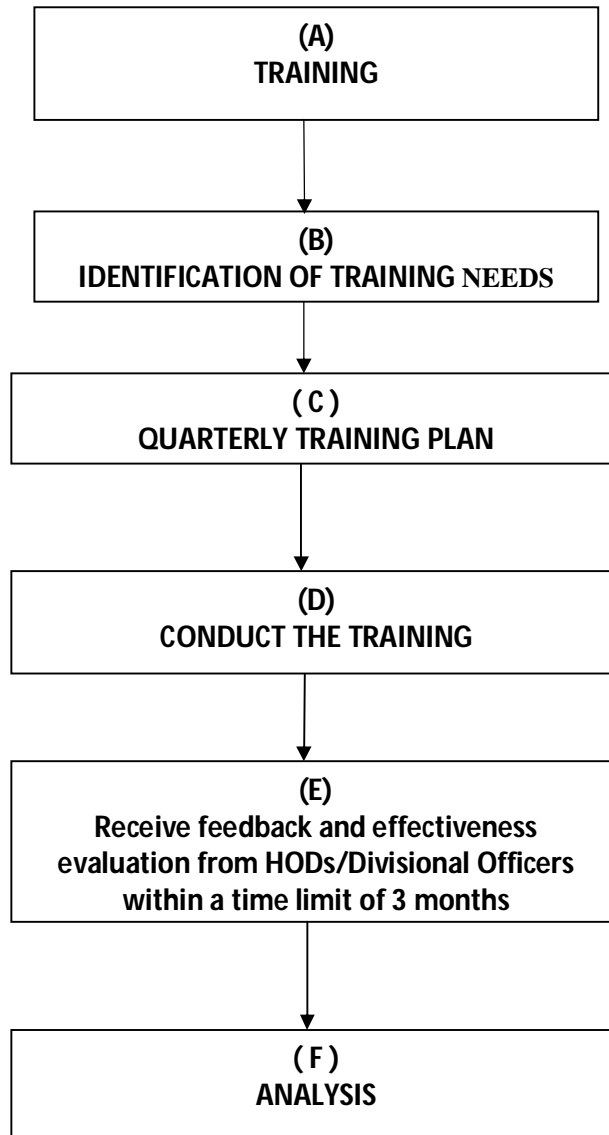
(A)
TRAINING

(B)
IDENTIFICATION OF TRAINING NEEDS

( C )
QUARTERLY TRAINING PLAN

(D)
CONDUCT THE TRAINING

(E)
Receive feedback and effectiveness evaluation from HODs/Divisional Officers within a time limit of 3 months

( F )
ANALYSIS